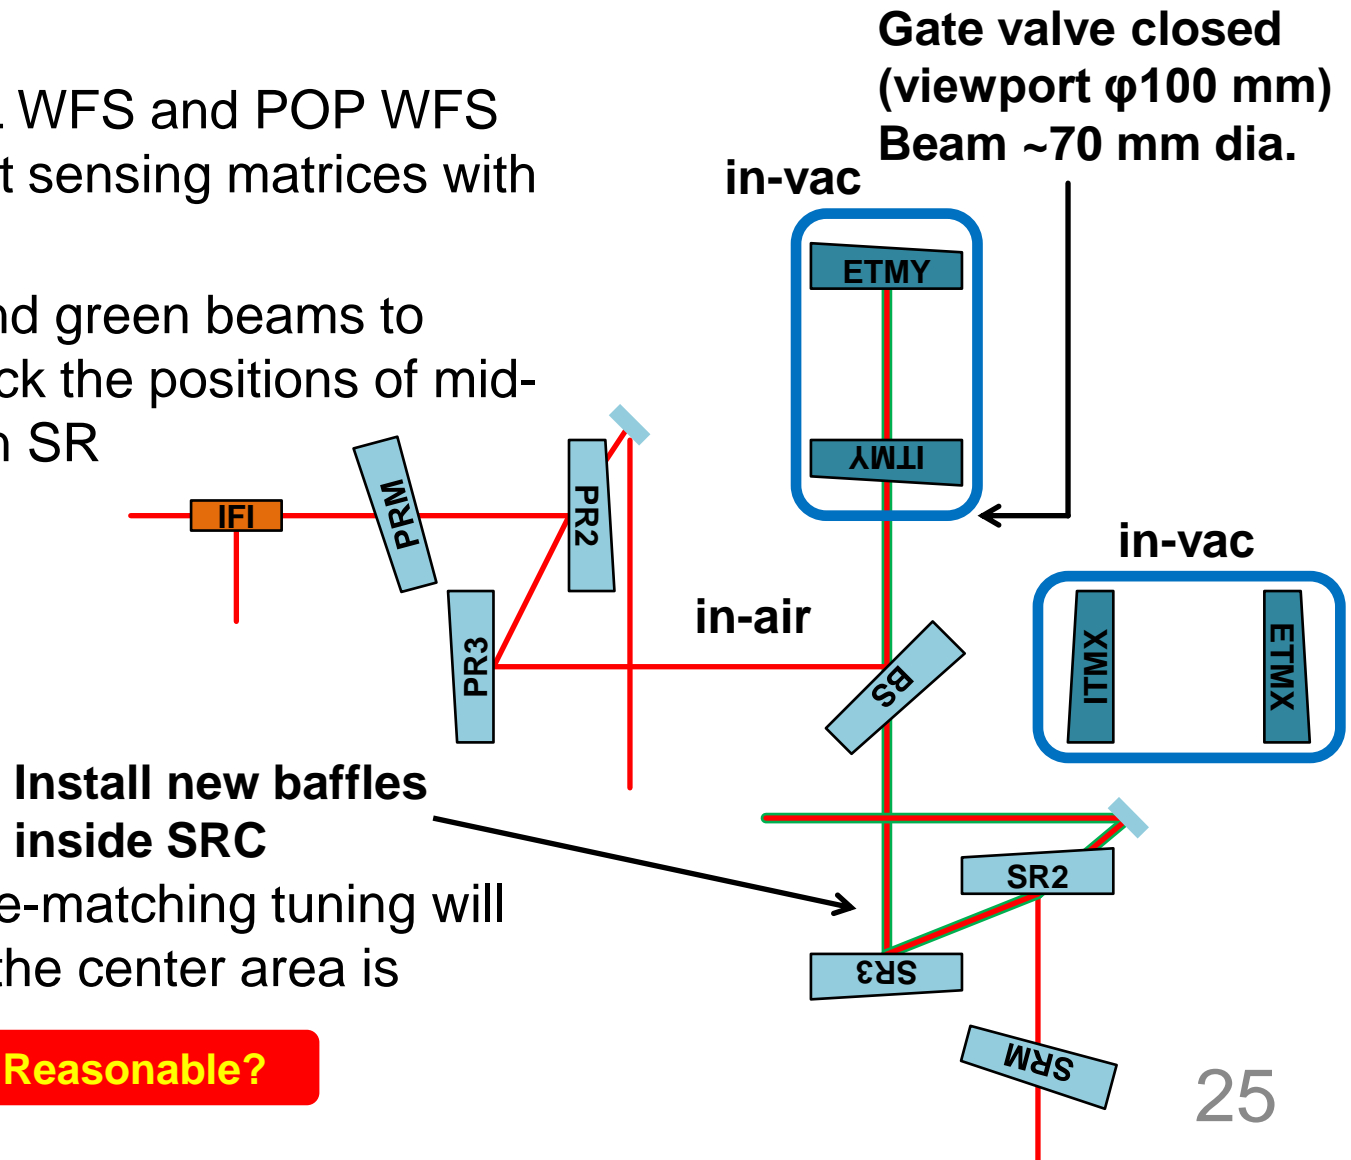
. WFS and POP WFS
t sensing matrices with

nd green beams to
ck the positions of mid-
n SR

Gate valve closed (viewport φ100 mm) Beam ~70 mm dia.

in-vac

ETMY

ITMY

IFI

PRM

PR2

PR3

in-air

BS

in-vac

ITMX

ETMX

Install new baffles inside SRC

e-matching tuning will
the center area is

SR2

SR3

SRM

Reasonable?

25